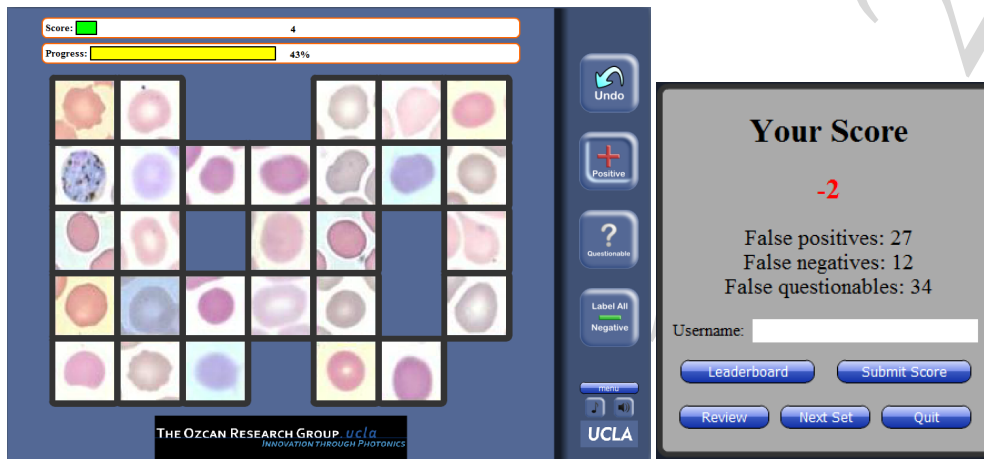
Score: 4

Progress: 43%

Undo

Positive

Questionable

Label All Negative

menu

UCLA

THE OZCAN RESEARCH GROUP ucla
INNOVATION THROUGH PHOTONICS

Your Score

-2

False positives: 27
False negatives: 12
False questionables: 34

Username:

Leaderboard

Submit Score

Review

Next Set

Quit